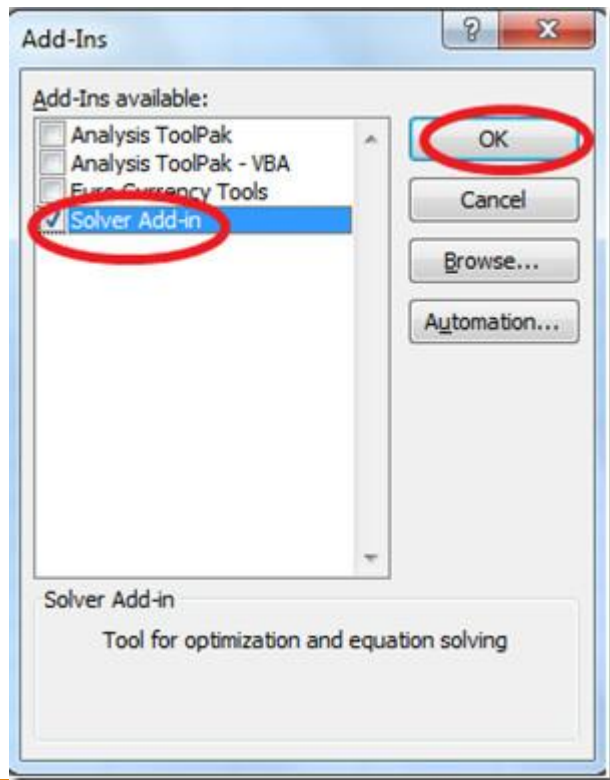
Add-Ins

?

X

Add-Ins available:

Analysis ToolPak

Analysis ToolPak - VBA

Euro Currency Tools

Solver Add-in

OK

Cancel

Browse...

Automation...

Solver Add-in

Tool for optimization and equation solving